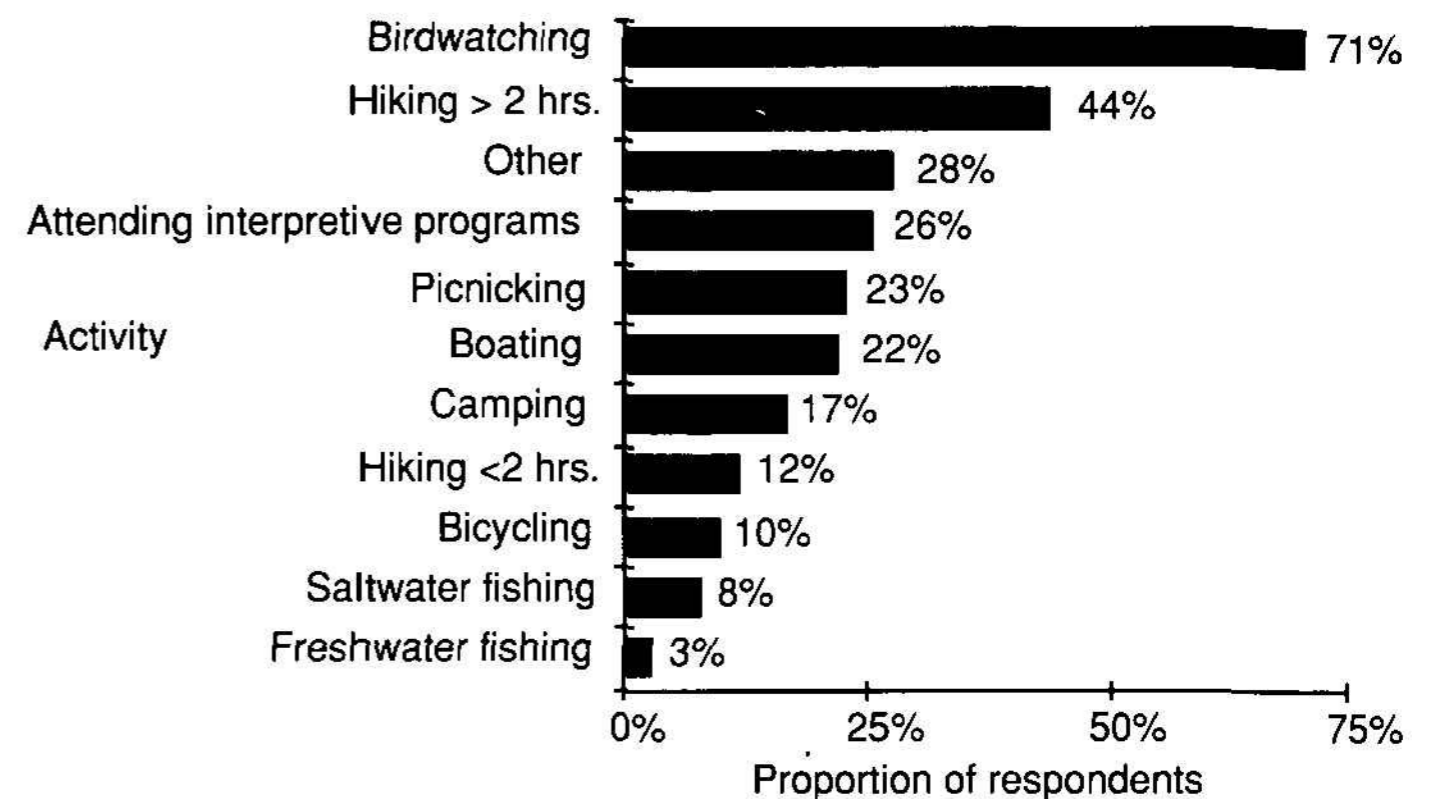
Activity

Birdwatching 71%
Hiking > 2 hrs. 44%
Other 28%
Attending interpretive programs 26%
Picnicking 23%
Boating 22%
Camping 17%
Hiking <2 hrs. 12%
Bicycling 10%
Saltwater fishing 8%
Freshwater fishing 3%

0% 25% 50% 75%
Proportion of respondents